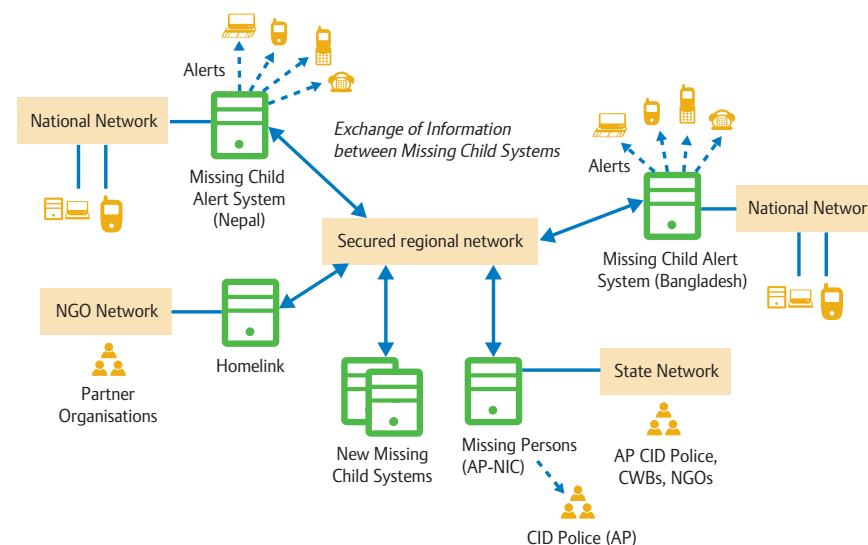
Alerts

National Network

Missing Child Alert System (Nepal)

Exchange of Information between Missing Child Systems

Alerts

National Networ

Secured regional network

Missing Child Alert System (Bangladesh)

NGO Network

Partner Organisations

Homelink

New Missing Child Systems

Missing Persons (AP-NIC)

State Network

AP CID Police, CWBs, NGOs

CID Police (AP)